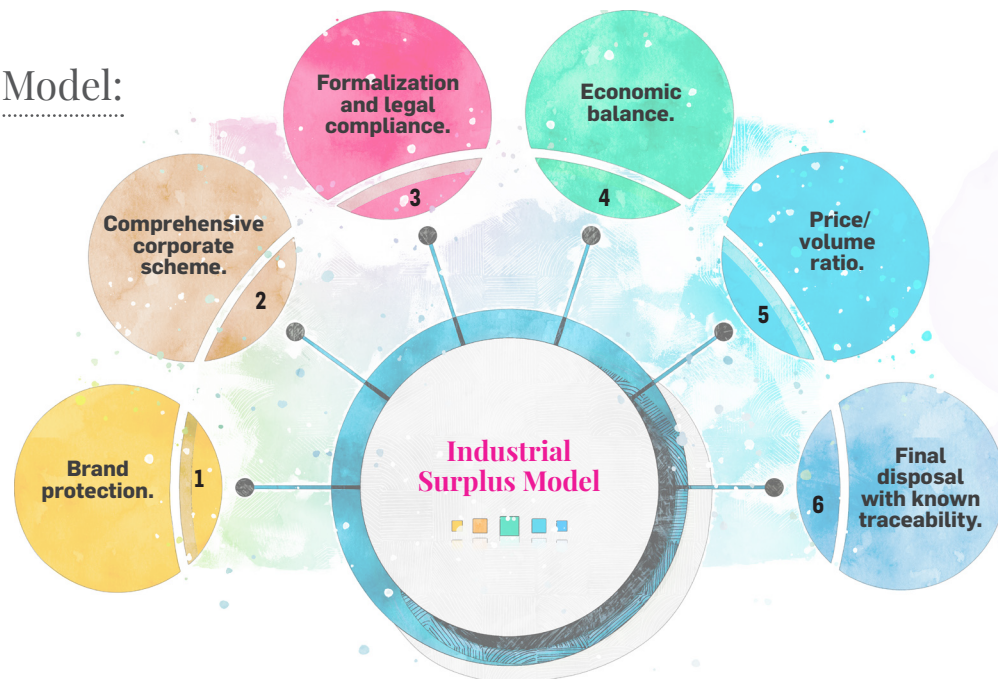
Model:

Formalization and legal compliance.
3

Economic balance.
4

Comprehensive corporate scheme.
2

Price/ volume ratio.
5

Brand protection.
1

Industrial Surplus Model

Final disposal with known traceability.
6